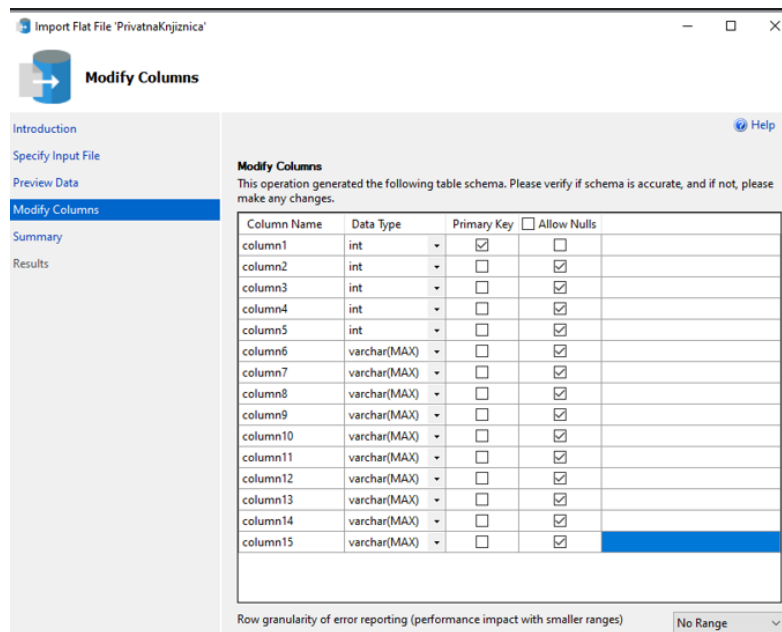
Import Flat File 'PrivatnaKnjiznica'

Modify Columns

Introduction
Specify Input File
Preview Data
Modify Columns
Summary
Results

Help

Modify Columns
This operation generated the following table schema. Please verify if schema is accurate, and if not, please make any changes.

| Column Name | Data Type | Primary Key | Allow Nulls |
|---|---|---|---|
| column1 | int | ☑ | ☐ |
| column2 | int | ☐ | ☑ |
| column3 | int | ☐ | ☑ |
| column4 | int | ☐ | ☑ |
| column5 | int | ☐ | ☑ |
| column6 | varchar(MAX) | ☐ | ☑ |
| column7 | varchar(MAX) | ☐ | ☑ |
| column8 | varchar(MAX) | ☐ | ☑ |
| column9 | varchar(MAX) | ☐ | ☑ |
| column10 | varchar(MAX) | ☐ | ☑ |
| column11 | varchar(MAX) | ☐ | ☑ |
| column12 | varchar(MAX) | ☐ | ☑ |
| column13 | varchar(MAX) | ☐ | ☑ |
| column14 | varchar(MAX) | ☐ | ☑ |
| column15 | varchar(MAX) | ☐ | ☑ |

Row granularity of error reporting (performance impact with smaller ranges)
No Range